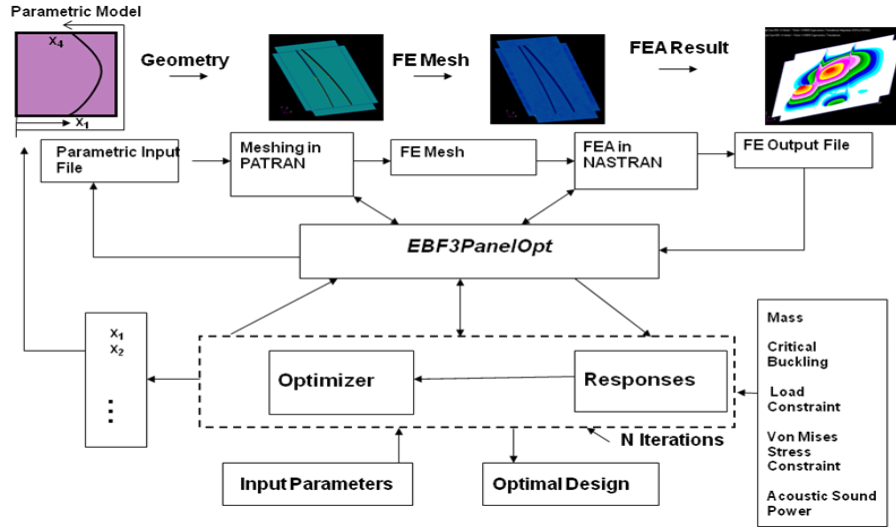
Parametric Model

$x_4$

$x_1$

Geometry

FE Mesh

FEA Result

Parametric Input File

Meshing in PATRAN

FE Mesh

FEA in NASTRAN

FE Output File

EBF3PanelOpt

$x_1$
$x_2$
⋮

Optimizer

Responses

N Iterations

Input Parameters

Optimal Design

Mass

Critical Buckling

Load Constraint

Von Mises Stress Constraint

Acoustic Sound Power